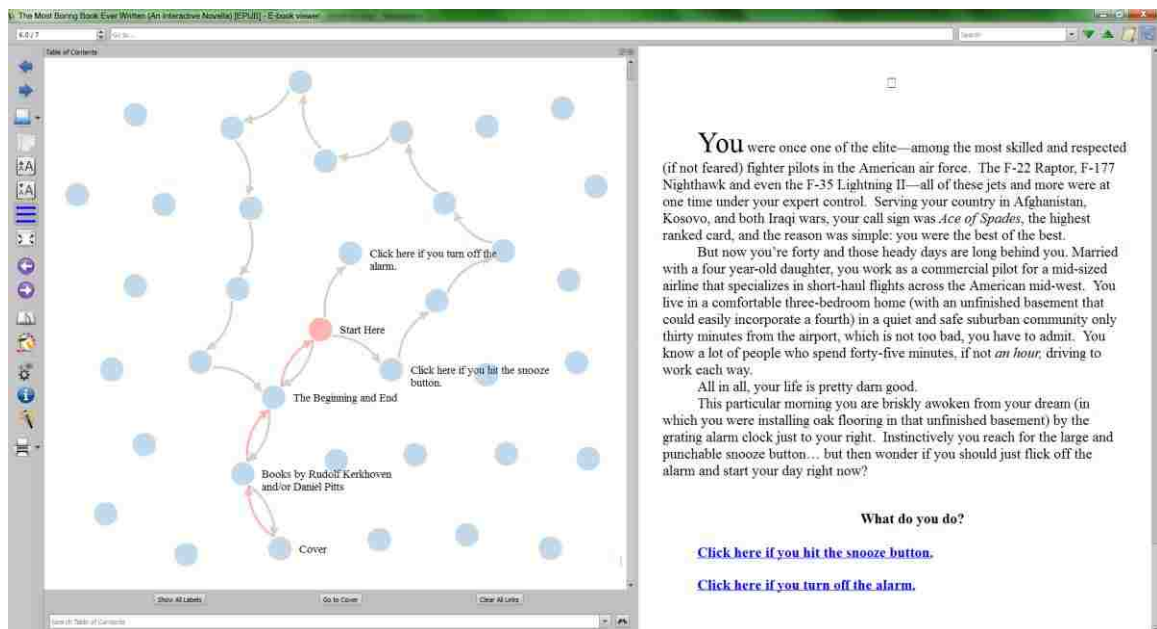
The Most Boring Book Ever Written (An Interactive Novella) [EPUB] - E-book viewer

4.0 / 7

Go to...

Search

Table of Contents

Click here if you turn off the alarm.

Start Here

Click here if you hit the snooze button.

The Beginning and End

Books by Rudolf Kerkhoven and/or Daniel Pitts

Cover

Show All Labels

Go to Cover

Clear All Links

Search Table of Contents

You were once one of the elite—among the most skilled and respected (if not feared) fighter pilots in the American air force. The F-22 Raptor, F-177 Nighthawk and even the F-35 Lightning II—all of these jets and more were at one time under your expert control. Serving your country in Afghanistan, Kosovo, and both Iraqi wars, your call sign was *Ace of Spades*, the highest ranked card, and the reason was simple: you were the best of the best.

But now you're forty and those heady days are long behind you. Married with a four year-old daughter, you work as a commercial pilot for a mid-sized airline that specializes in short-haul flights across the American mid-west. You live in a comfortable three-bedroom home (with an unfinished basement that could easily incorporate a fourth) in a quiet and safe suburban community only thirty minutes from the airport, which is not too bad, you have to admit. You know a lot of people who spend forty-five minutes, if not *an hour*, driving to work each way.

All in all, your life is pretty darn good.

This particular morning you are briskly awoken from your dream (in which you were installing oak flooring in that unfinished basement) by the grating alarm clock just to your right. Instinctively you reach for the large and punchable snooze button… but then wonder if you should just flick off the alarm and start your day right now?

What do you do?

Click here if you hit the snooze button.

Click here if you turn off the alarm.